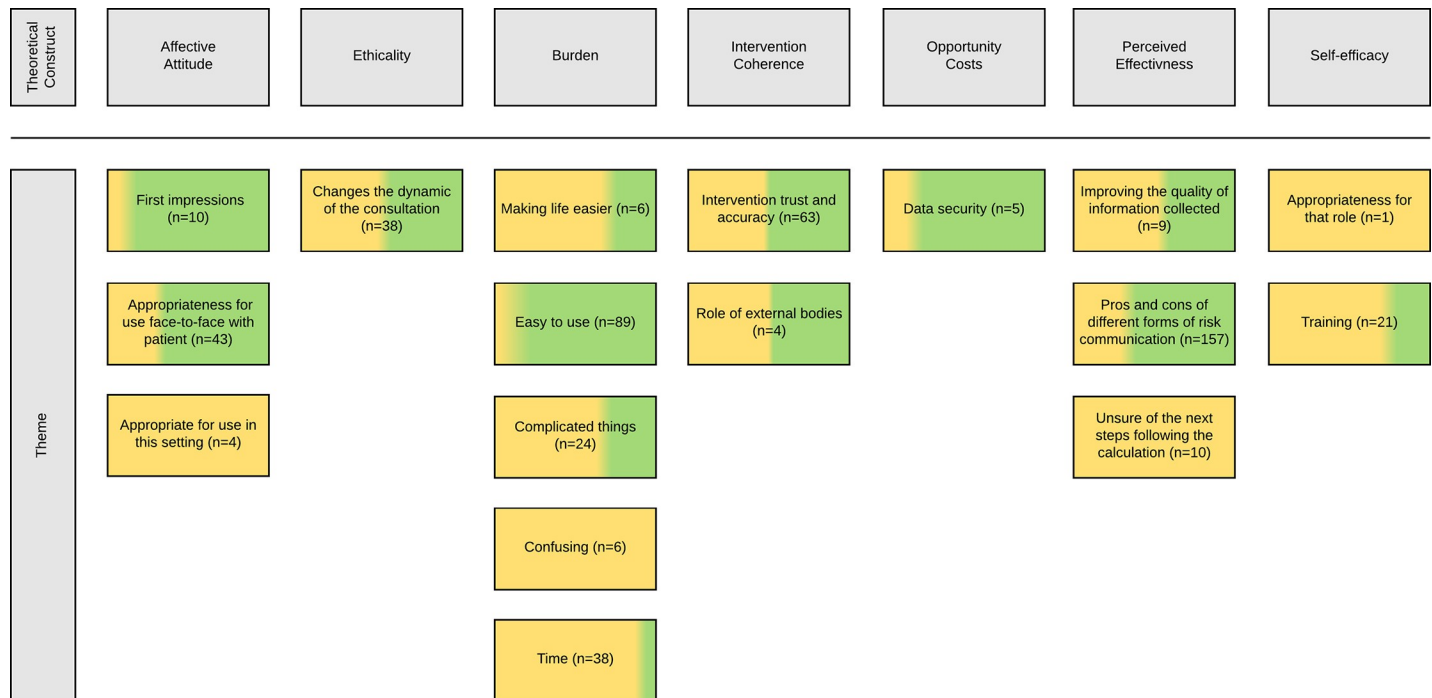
Theoretical Construct

Affective Attitude

Ethicality

Burden

Intervention Coherence

Opportunity Costs

Perceived Effectivness

Self-efficacy

Theme

First impressions (n=10)

Appropriateness for use face-to-face with patient (n=43)

Appropriate for use in this setting (n=4)

Changes the dynamic of the consultation (n=38)

Making life easier (n=6)

Easy to use (n=89)

Complicated things (n=24)

Confusing (n=6)

Time (n=38)

Intervention trust and accuracy (n=63)

Role of external bodies (n=4)

Data security (n=5)

Improving the quality of information collected (n=9)

Pros and cons of different forms of risk communication (n=157)

Unsure of the next steps following the calculation (n=10)

Appropriateness for that role (n=1)

Training (n=21)